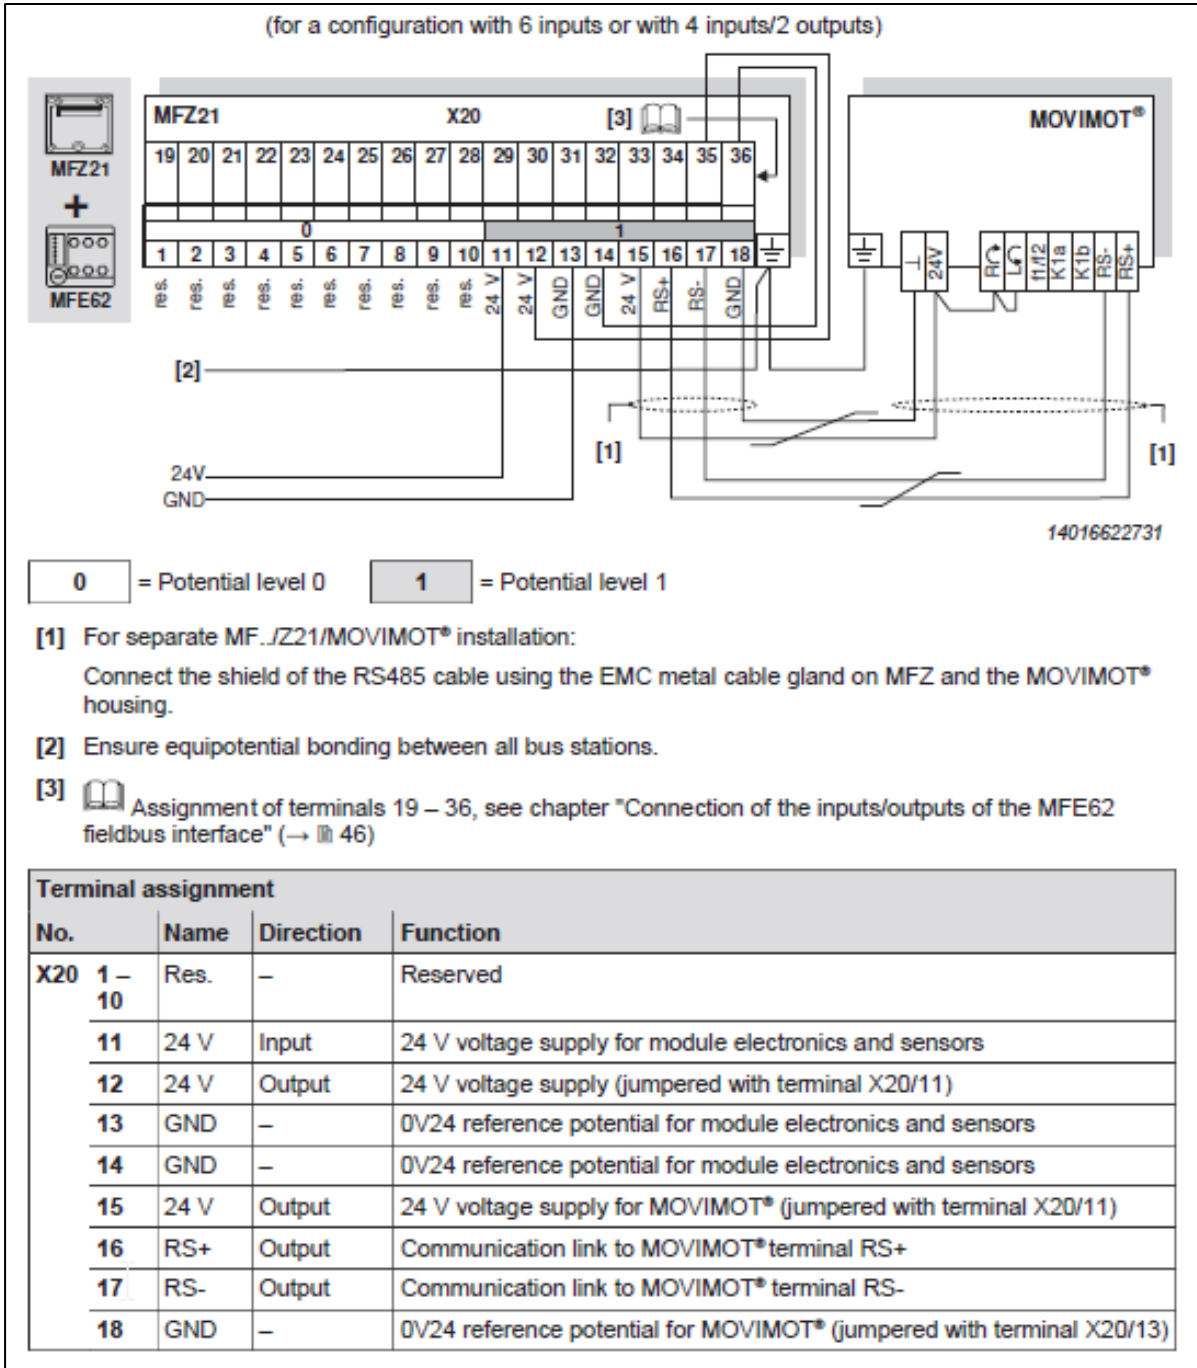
(for a configuration with 6 inputs or with 4 inputs/2 outputs)

MFZ21
+
MFE62

MFZ21 X20 [3]

19 20 21 22 23 24 25 26 27 28 29 30 31 32 33 34 35 36

0 1

1 2 3 4 5 6 7 8 9 10 11 12 13 14 15 16 17 18

res. res. res. res. res. res. res. res. res. res. 24 V 24 V GND GND 24 V RS+ RS- GND

MOVIMOT®

24V R L f1/f2 K1a K1b RS- RS+

[2]

[1] [1]

24V
GND

14016622731

0 = Potential level 0   1 = Potential level 1

[1] For separate MF../Z21/MOVIMOT® installation:
Connect the shield of the RS485 cable using the EMC metal cable gland on MFZ and the MOVIMOT® housing.

[2] Ensure equipotential bonding between all bus stations.

[3] Assignment of terminals 19 – 36, see chapter "Connection of the inputs/outputs of the MFE62 fieldbus interface" (→ 46)

| Terminal assignment | | | | |
|---|---|---|---|---|
| No. | | Name | Direction | Function |
| X20 | 1 – 10 | Res. | – | Reserved |
| | 11 | 24 V | Input | 24 V voltage supply for module electronics and sensors |
| | 12 | 24 V | Output | 24 V voltage supply (jumpered with terminal X20/11) |
| | 13 | GND | – | 0V24 reference potential for module electronics and sensors |
| | 14 | GND | – | 0V24 reference potential for module electronics and sensors |
| | 15 | 24 V | Output | 24 V voltage supply for MOVIMOT® (jumpered with terminal X20/11) |
| | 16 | RS+ | Output | Communication link to MOVIMOT® terminal RS+ |
| | 17 | RS- | Output | Communication link to MOVIMOT® terminal RS- |
| | 18 | GND | – | 0V24 reference potential for MOVIMOT® (jumpered with terminal X20/13) |